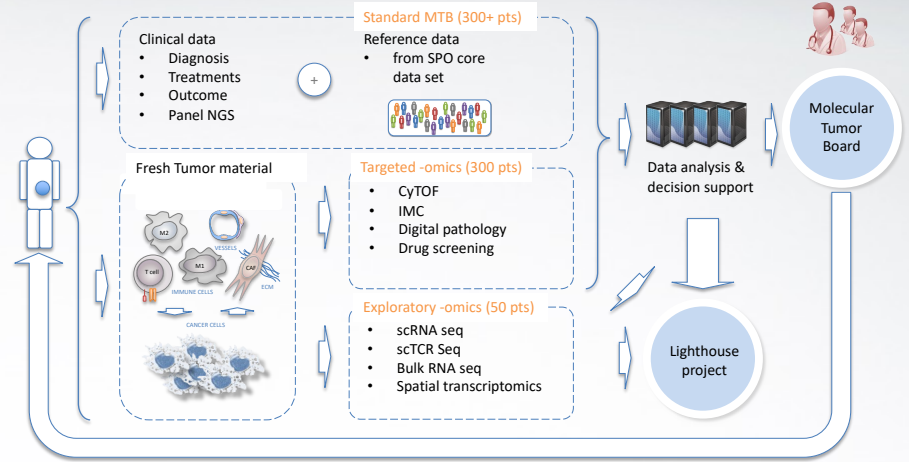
Standard MTB (300+ pts)

Clinical data
- Diagnosis
- Treatments
- Outcome
- Panel NGS

+

Reference data
- from SPO core data set

Fresh Tumor material

M2
VESSELS
T cell
M1
CAF
IMMUNE CELLS
ECM
CANCER CELLS

Targeted -omics (300 pts)
- CyTOF
- IMC
- Digital pathology
- Drug screening

Exploratory -omics (50 pts)
- scRNA seq
- scTCR Seq
- Bulk RNA seq
- Spatial transcriptomics

Data analysis & decision support

Molecular Tumor Board

Lighthouse project